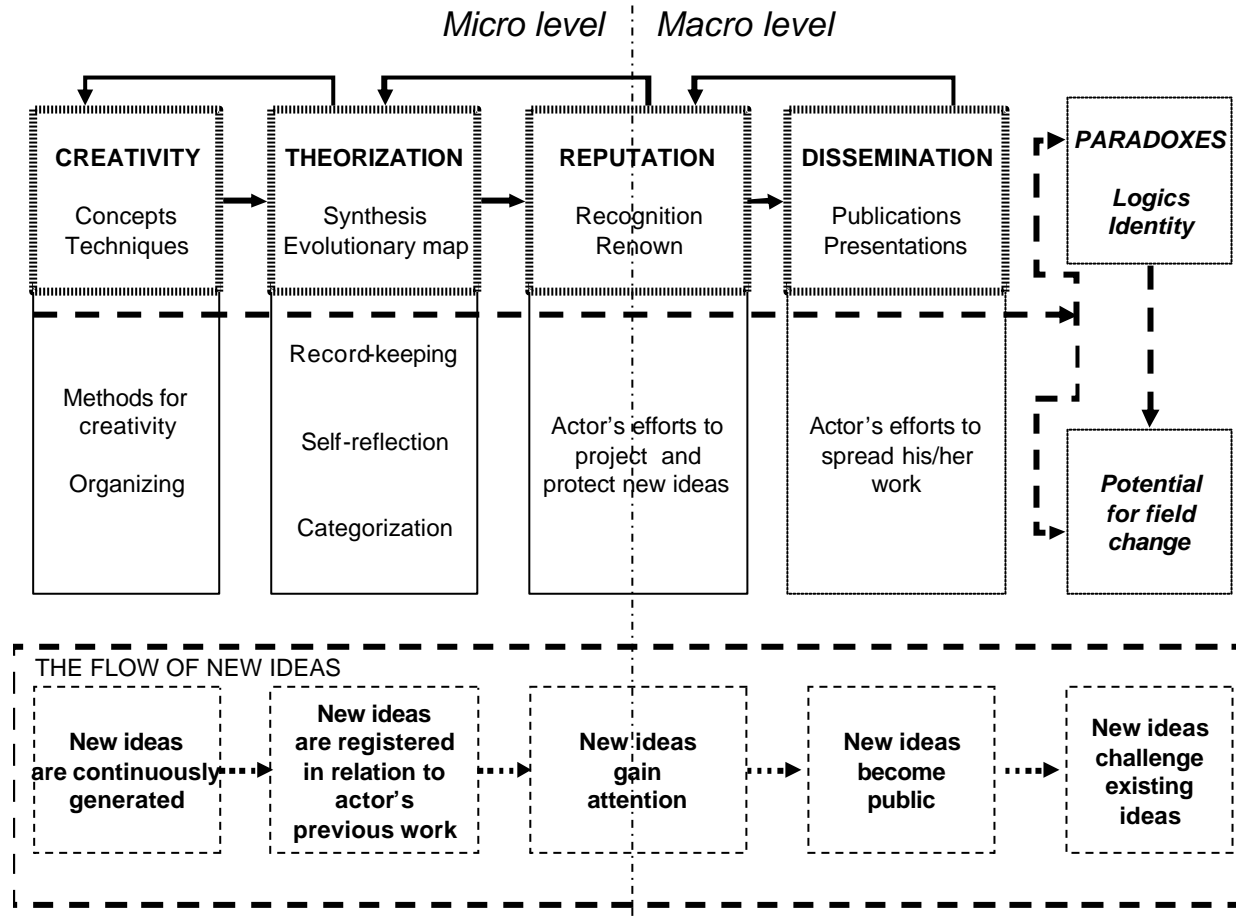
Micro level Macro level

CREATIVITY
Concepts
Techniques

THEORIZATION
Synthesis
Evolutionary map

REPUTATION
Recognition
Renown

DISSEMINATION
Publications
Presentations

PARADOXES
Logics
Identity

Methods for creativity

Organizing

Record-keeping

Self-reflection

Categorization

Actor's efforts to project and protect new ideas

Actor's efforts to spread his/her work

Potential for field change

THE FLOW OF NEW IDEAS

New ideas are continuously generated

New ideas are registered in relation to actor's previous work

New ideas gain attention

New ideas become public

New ideas challenge existing ideas